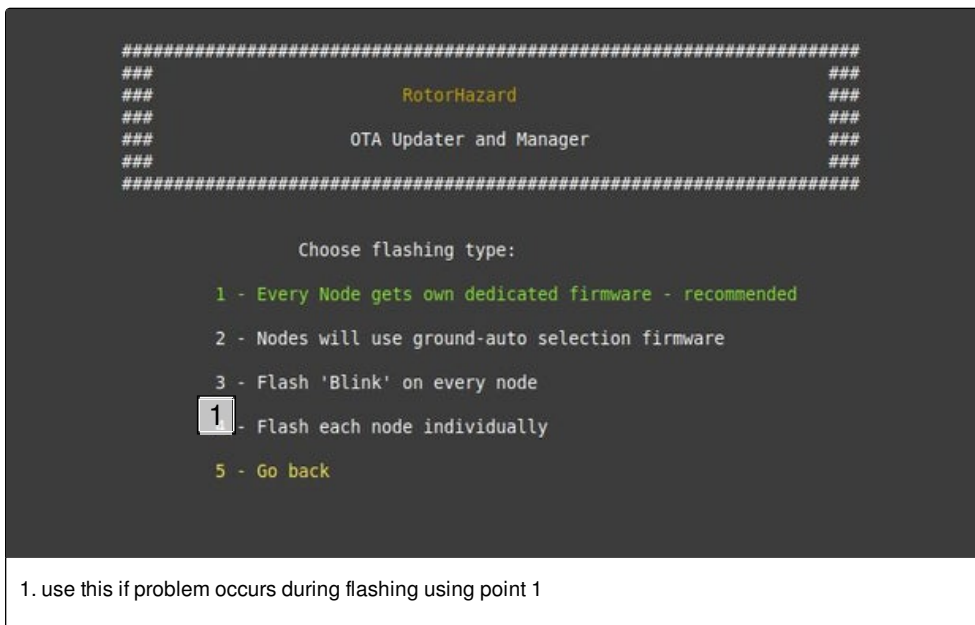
######################################################################
###                                                                ###
###                          RotorHazard                           ###
###                                                                ###
###                   OTA Updater and Manager                      ###
###                                                                ###
######################################################################

Choose flashing type:

1 - Every Node gets own dedicated firmware - recommended

2 - Nodes will use ground-auto selection firmware

3 - Flash 'Blink' on every node

1 - Flash each node individually

5 - Go back

1. use this if problem occurs during flashing using point 1